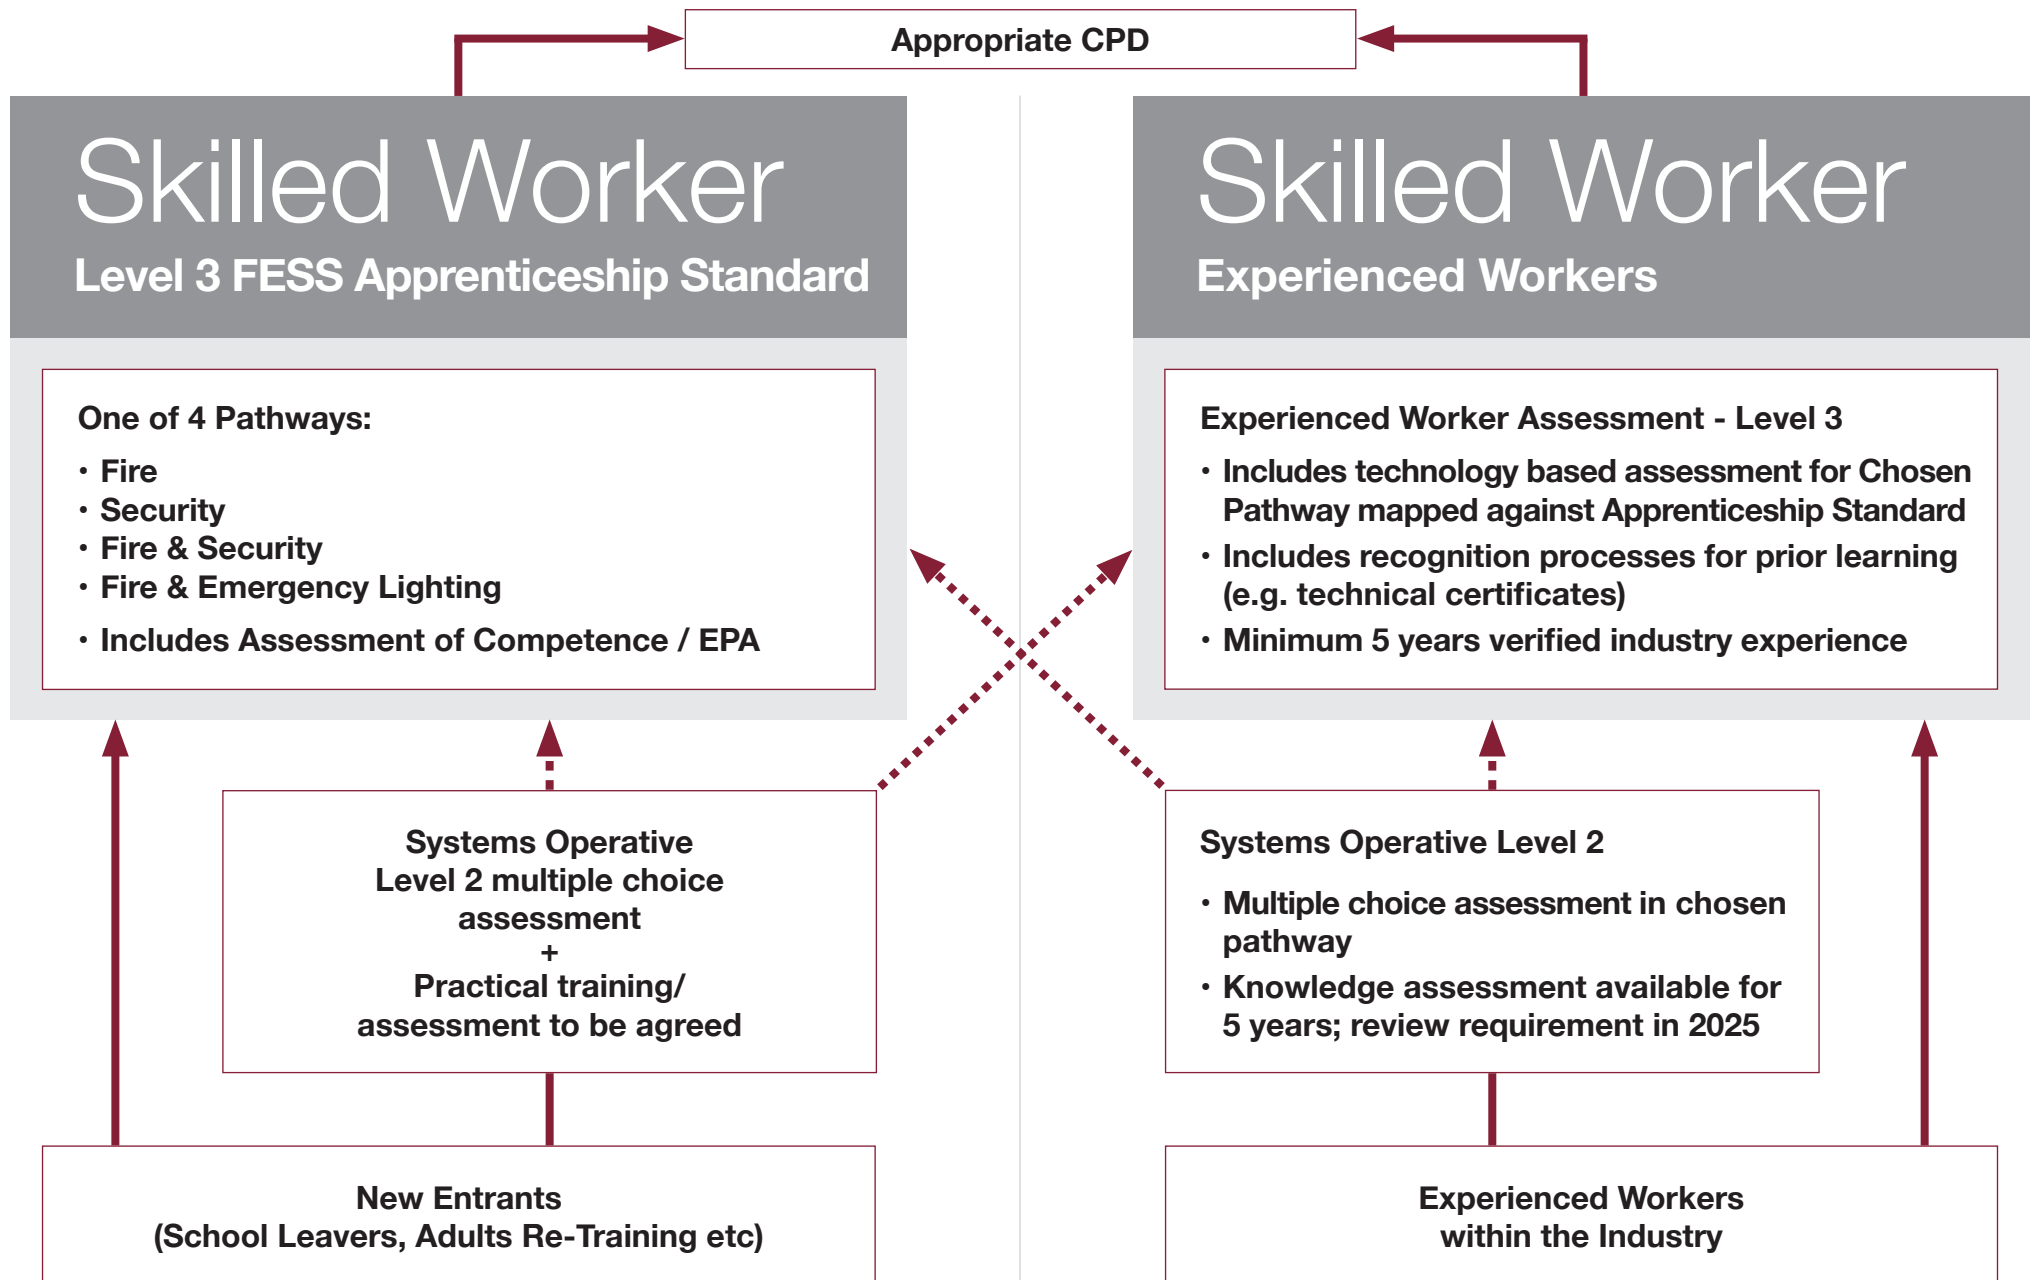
Appropriate CPD

Skilled Worker
Level 3 FESS Apprenticeship Standard

One of 4 Pathways:
• Fire
• Security
• Fire & Security
• Fire & Emergency Lighting
• Includes Assessment of Competence / EPA

Skilled Worker
Experienced Workers

Experienced Worker Assessment - Level 3
• Includes technology based assessment for Chosen Pathway mapped against Apprenticeship Standard
• Includes recognition processes for prior learning (e.g. technical certificates)
• Minimum 5 years verified industry experience

Systems Operative
Level 2 multiple choice
assessment
+
Practical training/
assessment to be agreed

Systems Operative Level 2
• Multiple choice assessment in chosen pathway
• Knowledge assessment available for 5 years; review requirement in 2025

New Entrants
(School Leavers, Adults Re-Training etc)

Experienced Workers
within the Industry